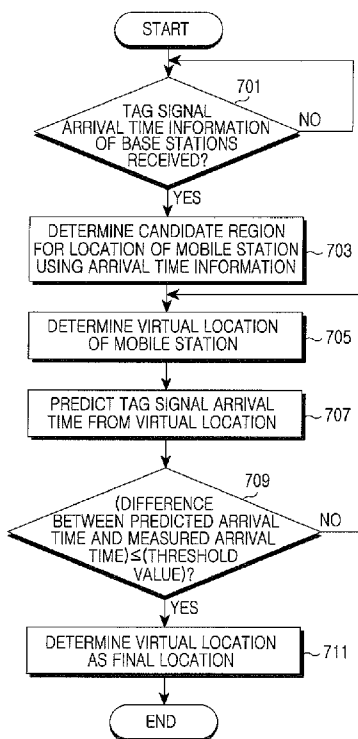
START

701

TAG SIGNAL ARRIVAL TIME INFORMATION OF BASE STATIONS RECEIVED?

NO

YES

DETERMINE CANDIDATE REGION FOR LOCATION OF MOBILE STATION USING ARRIVAL TIME INFORMATION

703

DETERMINE VIRTUAL LOCATION OF MOBILE STATION

705

PREDICT TAG SIGNAL ARRIVAL TIME FROM VIRTUAL LOCATION

707

709

(DIFFERENCE BETWEEN PREDICTED ARRIVAL TIME AND MEASURED ARRIVAL TIME)≤(THRESHOLD VALUE)?

NO

YES

DETERMINE VIRTUAL LOCATION AS FINAL LOCATION

711

END